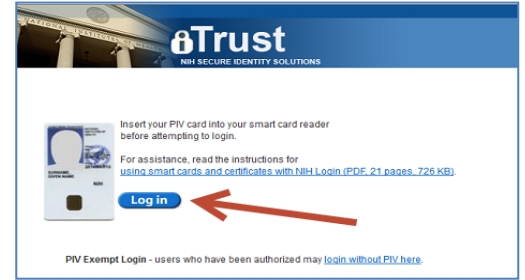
iTrust
NIH SECURE IDENTITY SOLUTIONS

Insert your PIV card into your smart card reader before attempting to login.

For assistance, read the instructions for using smart cards and certificates with NIH Login (PDF, 21 pages, 726 KB).

Log in

PIV Exempt Login - users who have been authorized may login without PIV here.